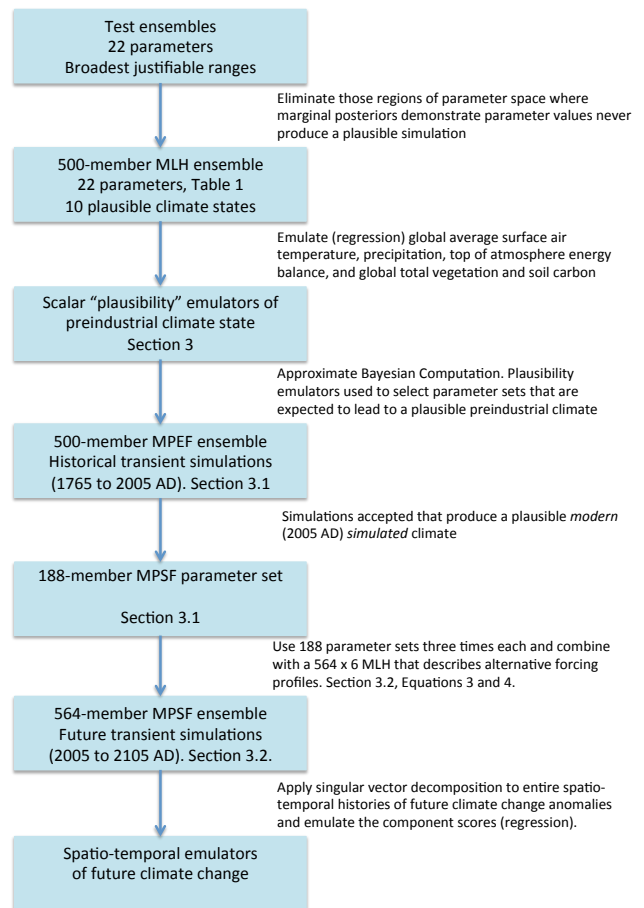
Test ensembles
22 parameters
Broadest justifiable ranges

Eliminate those regions of parameter space where marginal posteriors demonstrate parameter values never produce a plausible simulation

500-member MLH ensemble
22 parameters, Table 1
10 plausible climate states

Emulate (regression) global average surface air temperature, precipitation, top of atmosphere energy balance, and global total vegetation and soil carbon

Scalar "plausibility" emulators of preindustrial climate state
Section 3

Approximate Bayesian Computation. Plausibility emulators used to select parameter sets that are expected to lead to a plausible preindustrial climate

500-member MPEF ensemble
Historical transient simulations
(1765 to 2005 AD). Section 3.1

Simulations accepted that produce a plausible *modern* (2005 AD) *simulated* climate

188-member MPSF parameter set

Section 3.1

Use 188 parameter sets three times each and combine with a 564 x 6 MLH that describes alternative forcing profiles. Section 3.2, Equations 3 and 4.

564-member MPSF ensemble
Future transient simulations
(2005 to 2105 AD). Section 3.2.

Apply singular vector decomposition to entire spatio-temporal histories of future climate change anomalies and emulate the component scores (regression).

Spatio-temporal emulators
of future climate change